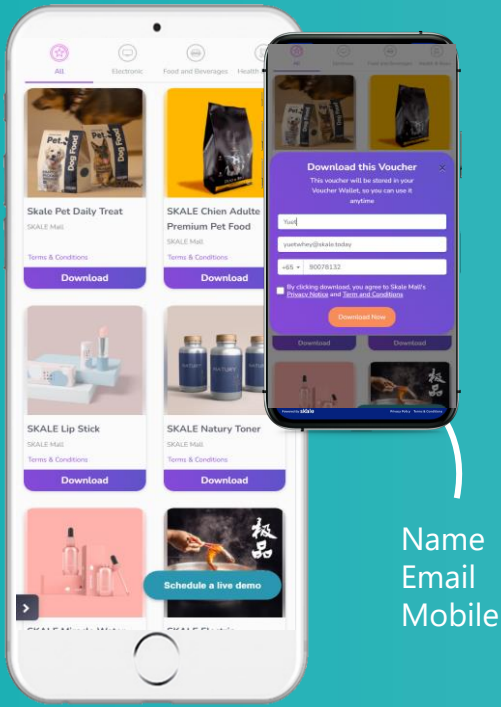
All
Electronic
Food and Beverages
Health

Pet Food
Dog Food

Skale Pet Daily Treat
SKALE Mall
Terms & Conditions
Download

SKALE Chien Adulte Premium Pet Food
SKALE Mall
Terms & Conditions
Download

SKALE Lip Stick
SKALE Mall
Terms & Conditions
Download

NATURY

SKALE Natury Toner
SKALE Mall
Terms & Conditions
Download

极品

Schedule a live demo

All
Electronic
Food and Beverages
Health & Beauty

Download this Voucher
This voucher will be stored in your Voucher Wallet, so you can use it anytime
Yuet
yuetwhey@skale.today
+65 90078132
By clicking download, you agree to Skale Mall's Privacy Notice and Term and Conditions
Download Now

Download
Download

极品

Powered by skale
Privacy Policy Terms & Conditions

Name
Email
Mobile